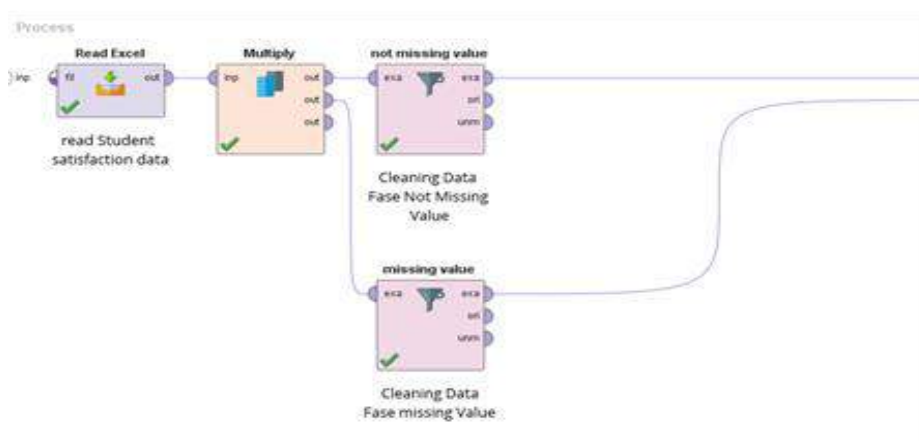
Process

inp

Read Excel
fil
out
read Student satisfaction data

Multiply
inp
out
out
out

not missing value
exa
exa
ori
unm
Cleaning Data Fase Not Missing Value

missing value
exa
exa
ori
unm
Cleaning Data Fase missing Value